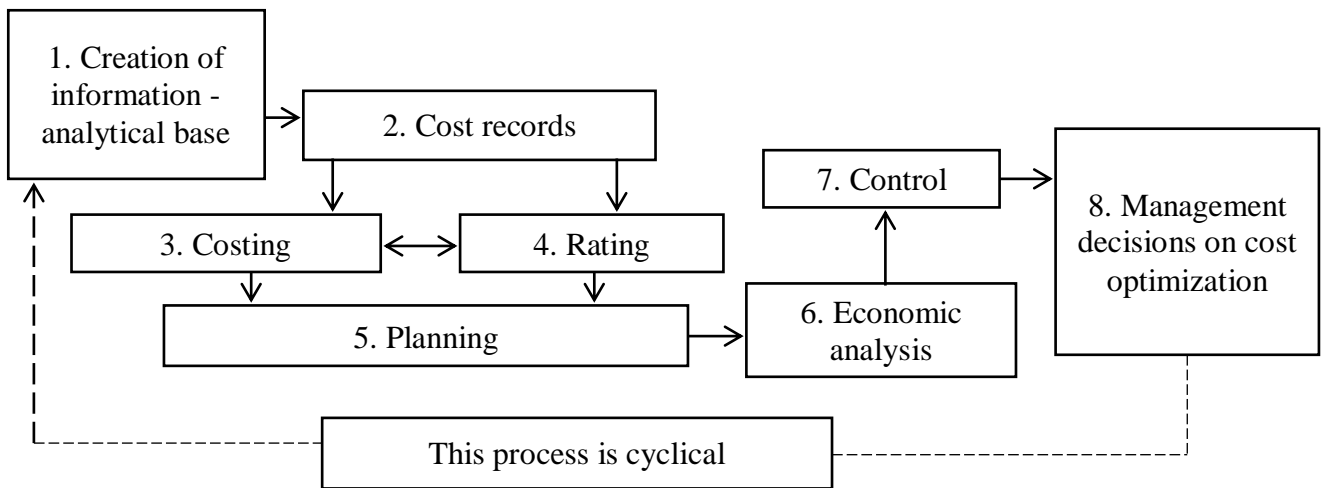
1. Creation of information - analytical base

2. Cost records

7. Control

8. Management decisions on cost optimization

3. Costing

4. Rating

5. Planning

6. Economic analysis

This process is cyclical